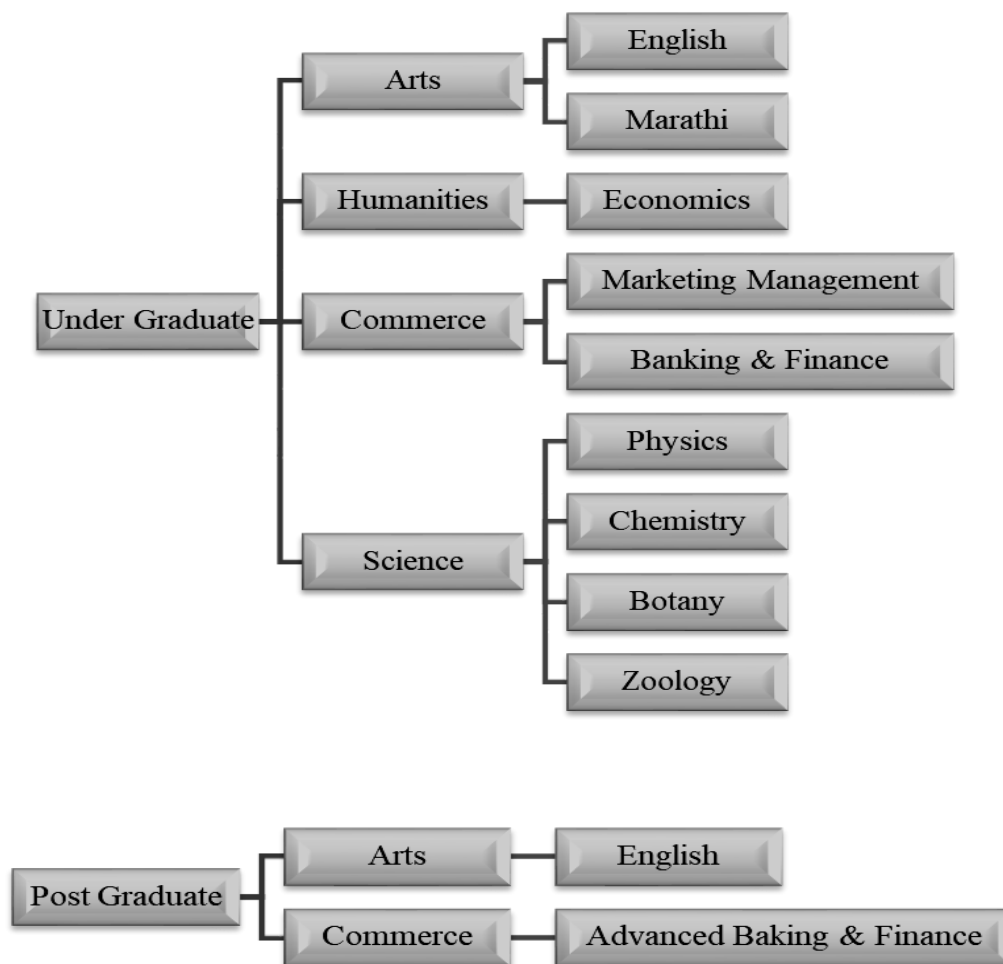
Under Graduate

Arts
English
Marathi

Humanities
Economics

Commerce
Marketing Management
Banking & Finance

Science
Physics
Chemistry
Botany
Zoology

Post Graduate

Arts
English

Commerce
Advanced Baking & Finance